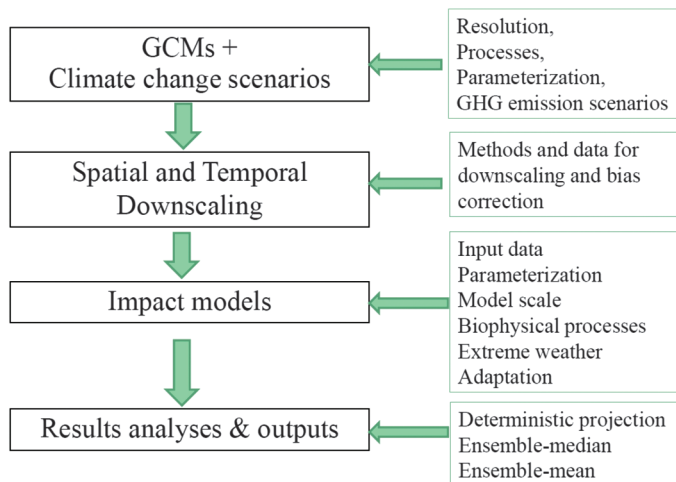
GCMs +
Climate change scenarios

Resolution,
Processes,
Parameterization,
GHG emission scenarios

Spatial and Temporal
Downscaling

Methods and data for
downscaling and bias
correction

Impact models

Input data
Parameterization
Model scale
Biophysical processes
Extreme weather
Adaptation

Results analyses & outputs

Deterministic projection
Ensemble-median
Ensemble-mean